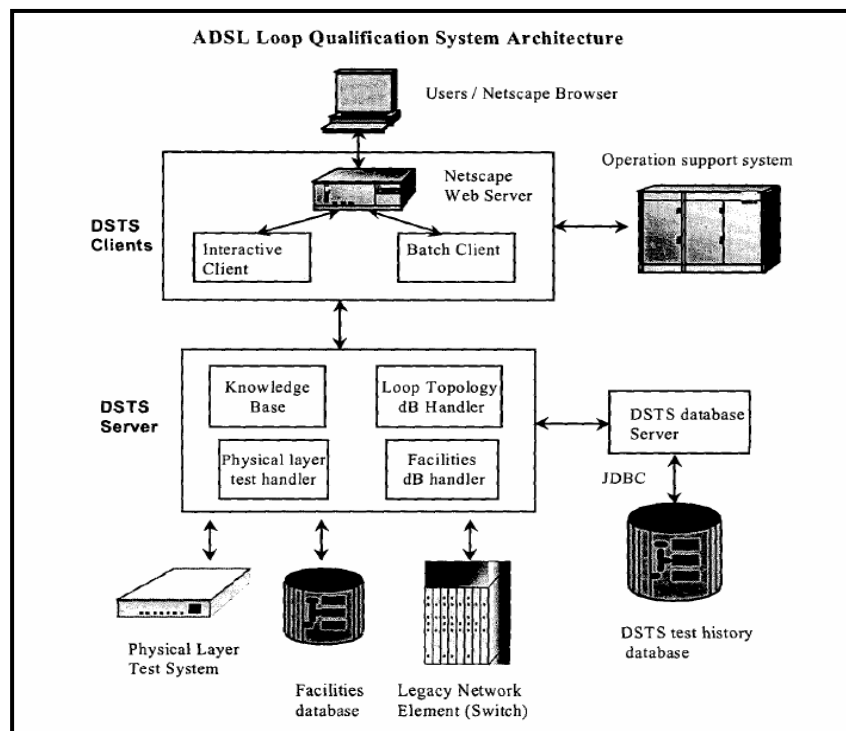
ADSL Loop Qualification System Architecture

Users / Netscape Browser

Netscape Web Server

Operation support system

DSTS Clients

Interactive Client

Batch Client

DSTS Server

Knowledge Base

Loop Topology dB Handler

Physical layer test handler

Facilities dB handler

DSTS database Server

JDBC

Physical Layer Test System

Facilities database

Legacy Network Element (Switch)

DSTS test history database